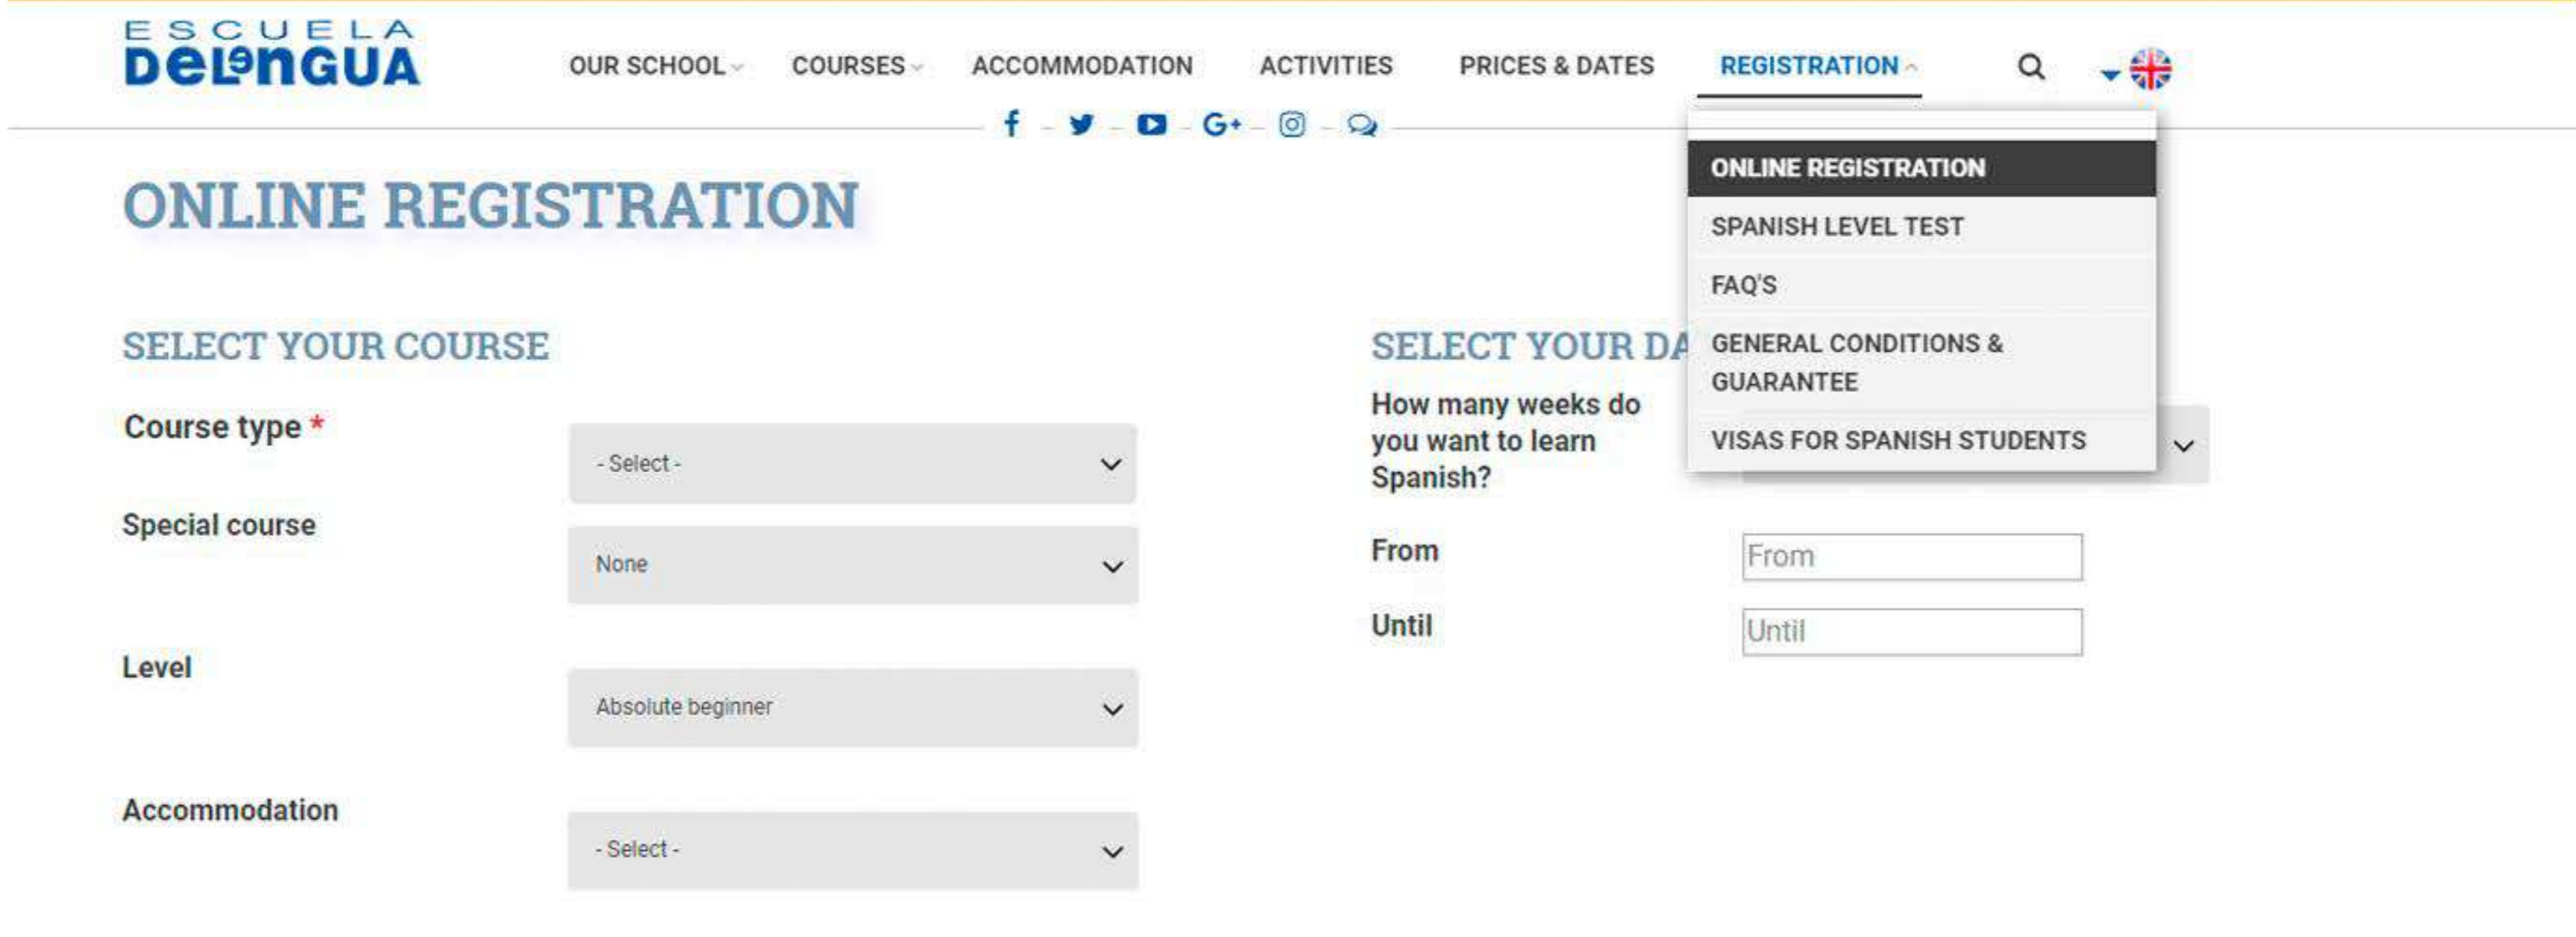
ESCUELA DELENGUA

OUR SCHOOL COURSES ACCOMMODATION ACTIVITIES PRICES & DATES REGISTRATION

ONLINE REGISTRATION
SPANISH LEVEL TEST
FAQ'S
GENERAL CONDITIONS & GUARANTEE
VISAS FOR SPANISH STUDENTS

ONLINE REGISTRATION

SELECT YOUR COURSE

Course type *
- Select -

Special course
None

Level
Absolute beginner

Accommodation
- Select -

SELECT YOUR DA

How many weeks do you want to learn Spanish?

From
From

Until
Until